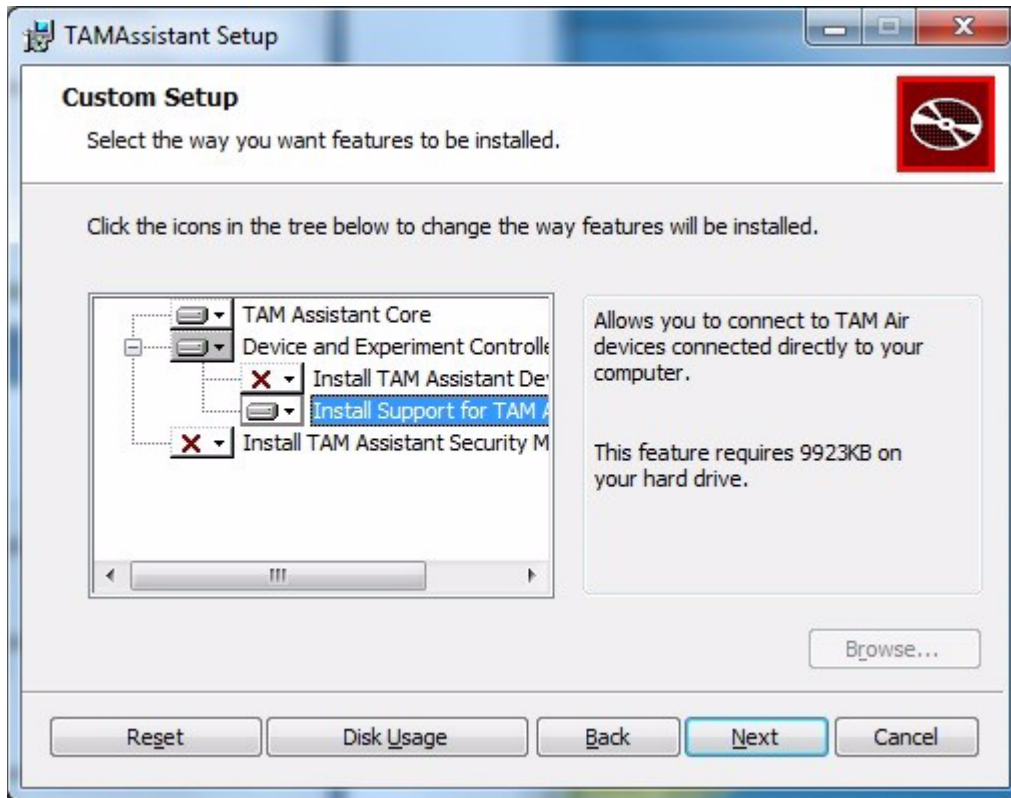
TAMAssistant Setup

Custom Setup

Select the way you want features to be installed.

Click the icons in the tree below to change the way features will be installed.

TAM Assistant Core
Device and Experiment Controlle
Install TAM Assistant De
Install Support for TAM A
Install TAM Assistant Security M

Allows you to connect to TAM Air devices connected directly to your computer.

This feature requires 9923KB on your hard drive.

Browse...

Reset | Disk Usage | Back | Next | Cancel